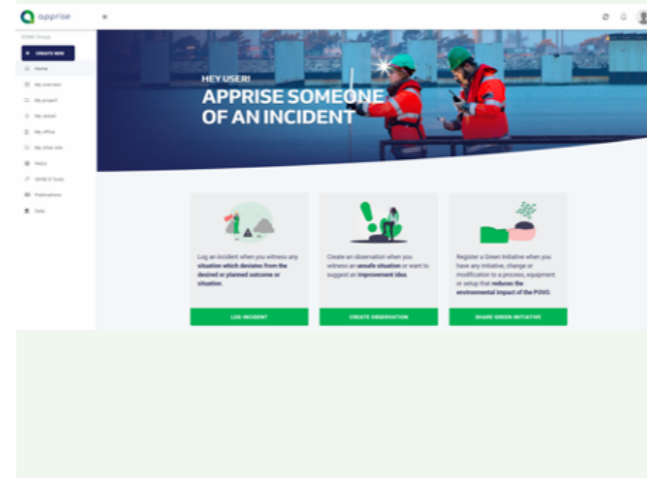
apprise

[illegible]

+ CREATE NEW

Home

My overview

My project

My vessel

My office

My other site

FAQs

SHRE & Tools

Publications

Data

HEY USER!

APPRISE SOMEONE OF AN INCIDENT

Log an incident when you witness any situation which deviates from the desired or planned outcome or situation.

LOG INCIDENT

Create an observation when you witness an unsafe situation or want to suggest an improvement idea.

CREATE OBSERVATION

Register a Green Initiative when you have any initiative, change or modification to a process, equipment or setup that reduces the environmental impact of the POVG.

SHARE GREEN INITIATIVE